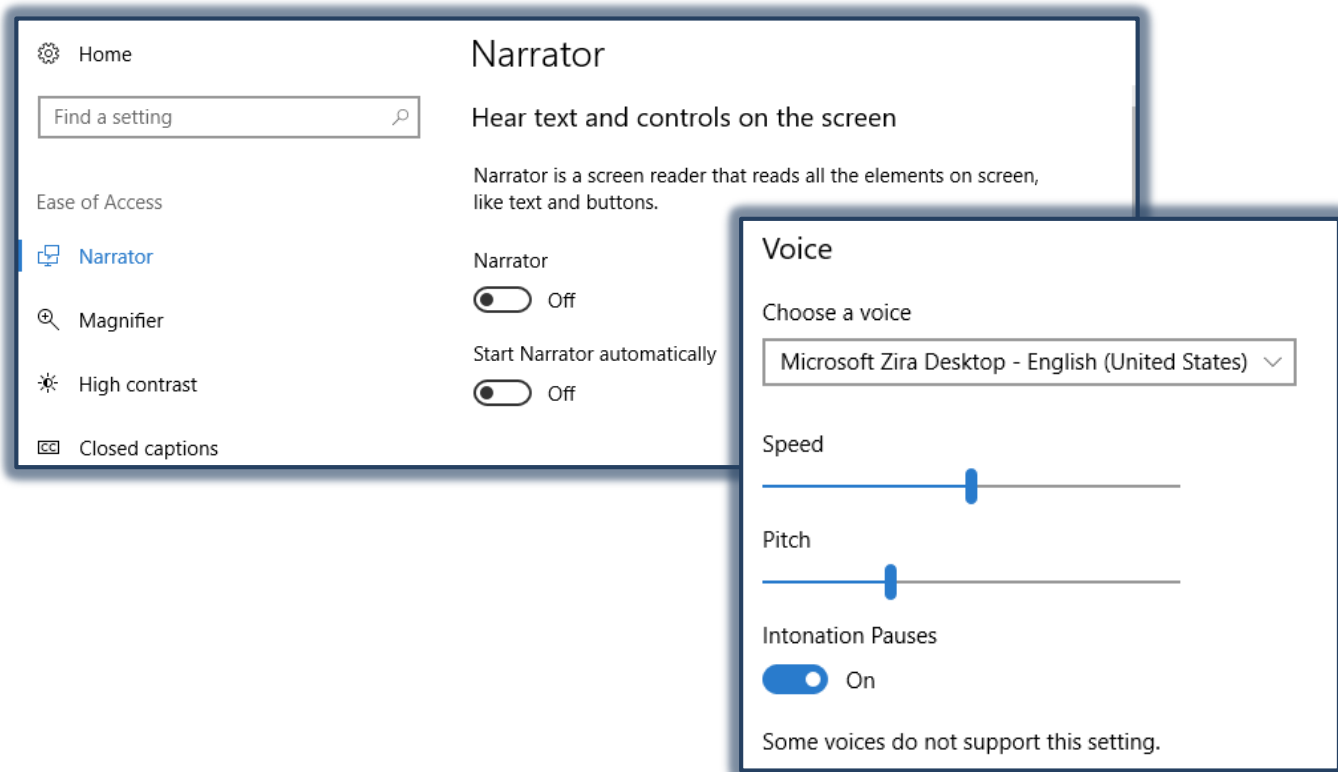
Home

Find a setting

Ease of Access

Narrator

Magnifier

High contrast

Closed captions

Narrator

Hear text and controls on the screen

Narrator is a screen reader that reads all the elements on screen, like text and buttons.

Narrator

Off

Start Narrator automatically

Off

Voice

Choose a voice

Microsoft Zira Desktop - English (United States)

Speed

Pitch

Intonation Pauses

On

Some voices do not support this setting.